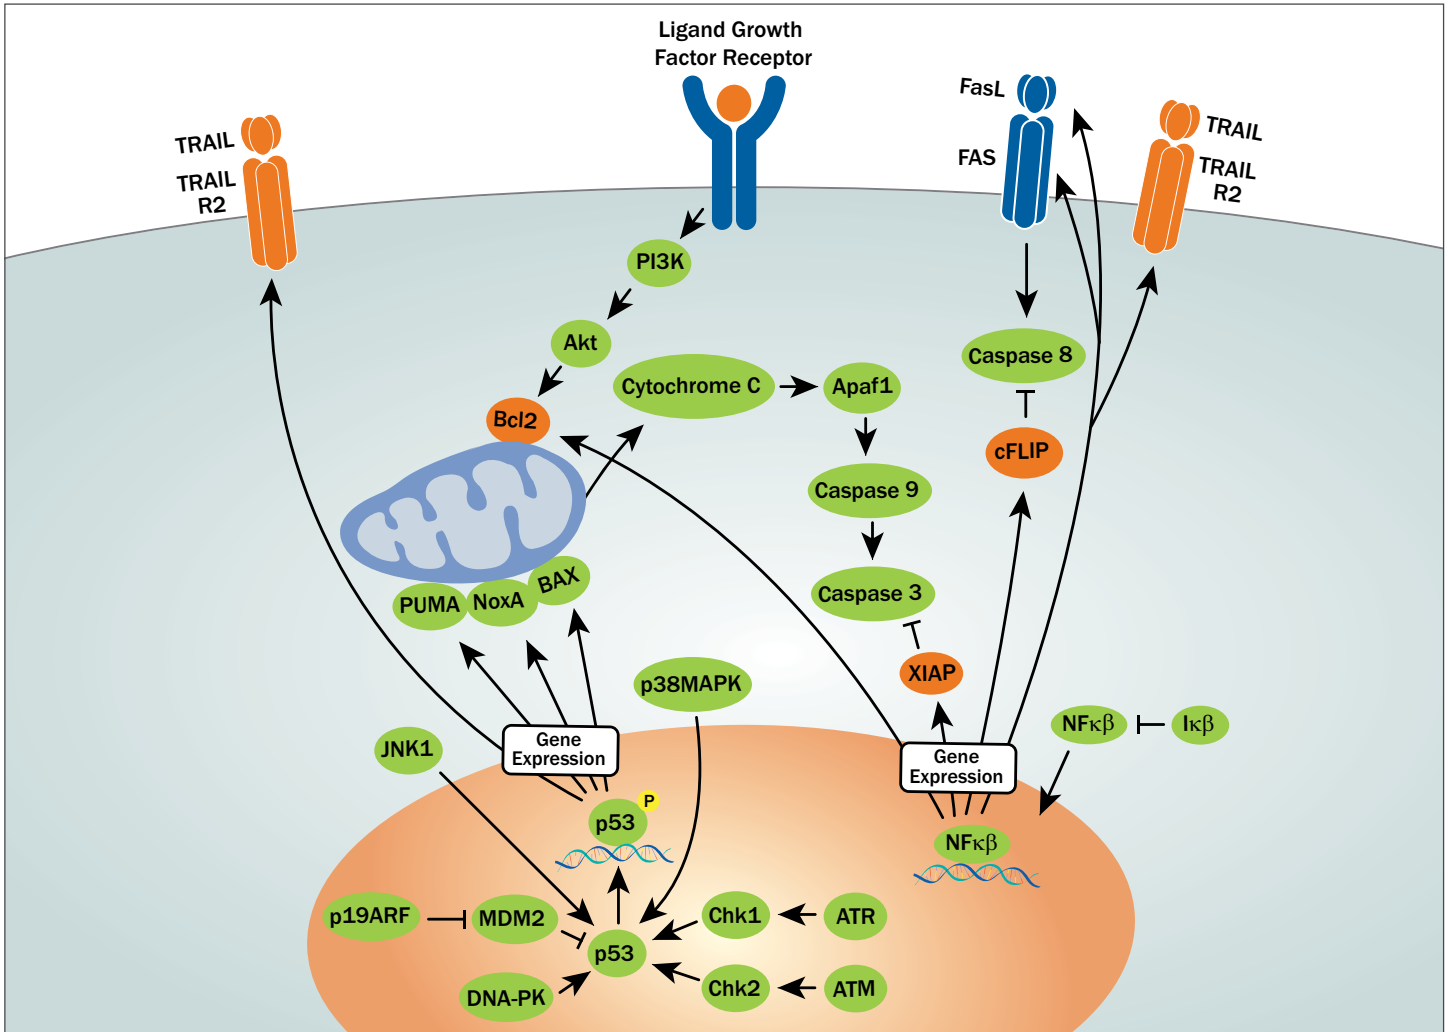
Ligand Growth Factor Receptor

TRAIL
TRAIL R2

FasL
FAS

TRAIL
TRAIL R2

PI3K
Akt
Bcl2
Cytochrome C
Apaf1
Caspase 8
cFLIP
Caspase 9
Caspase 3
XIAP
PUMA
NoxA
BAX
p38MAPK
JNK1
Gene Expression
p53
P
Gene Expression
NFκβ
Iκβ
NFκβ
p19ARF
MDM2
p53
Chk1
ATR
DNA-PK
Chk2
ATM